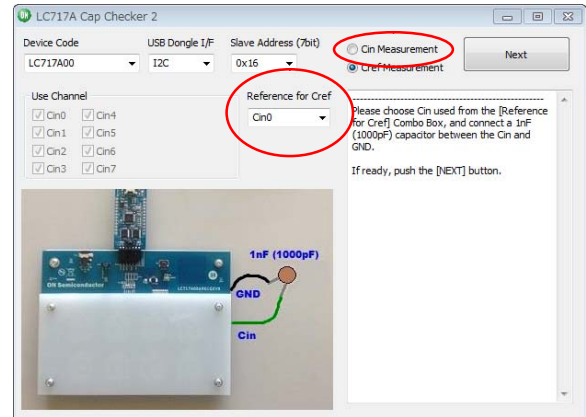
LC717A Cap Checker 2

Device Code
LC717A00

USB Dongle I/F
I2C

Slave Address (7bit)
0x16

Cin Measurement
Cref Measurement

Next

Use Channel
Cin0
Cin1
Cin2
Cin3
Cin4
Cin5
Cin6
Cin7

Reference for Cref
Cin0

---------------------------------------------
Please choose Cin used from the [Reference for Cref] Combo Box, and connect a 1nF (1000pF) capacitor between the Cin and GND.

If ready, push the [NEXT] button.

ON Semiconductor

1nF (1000pF)
GND
Cin